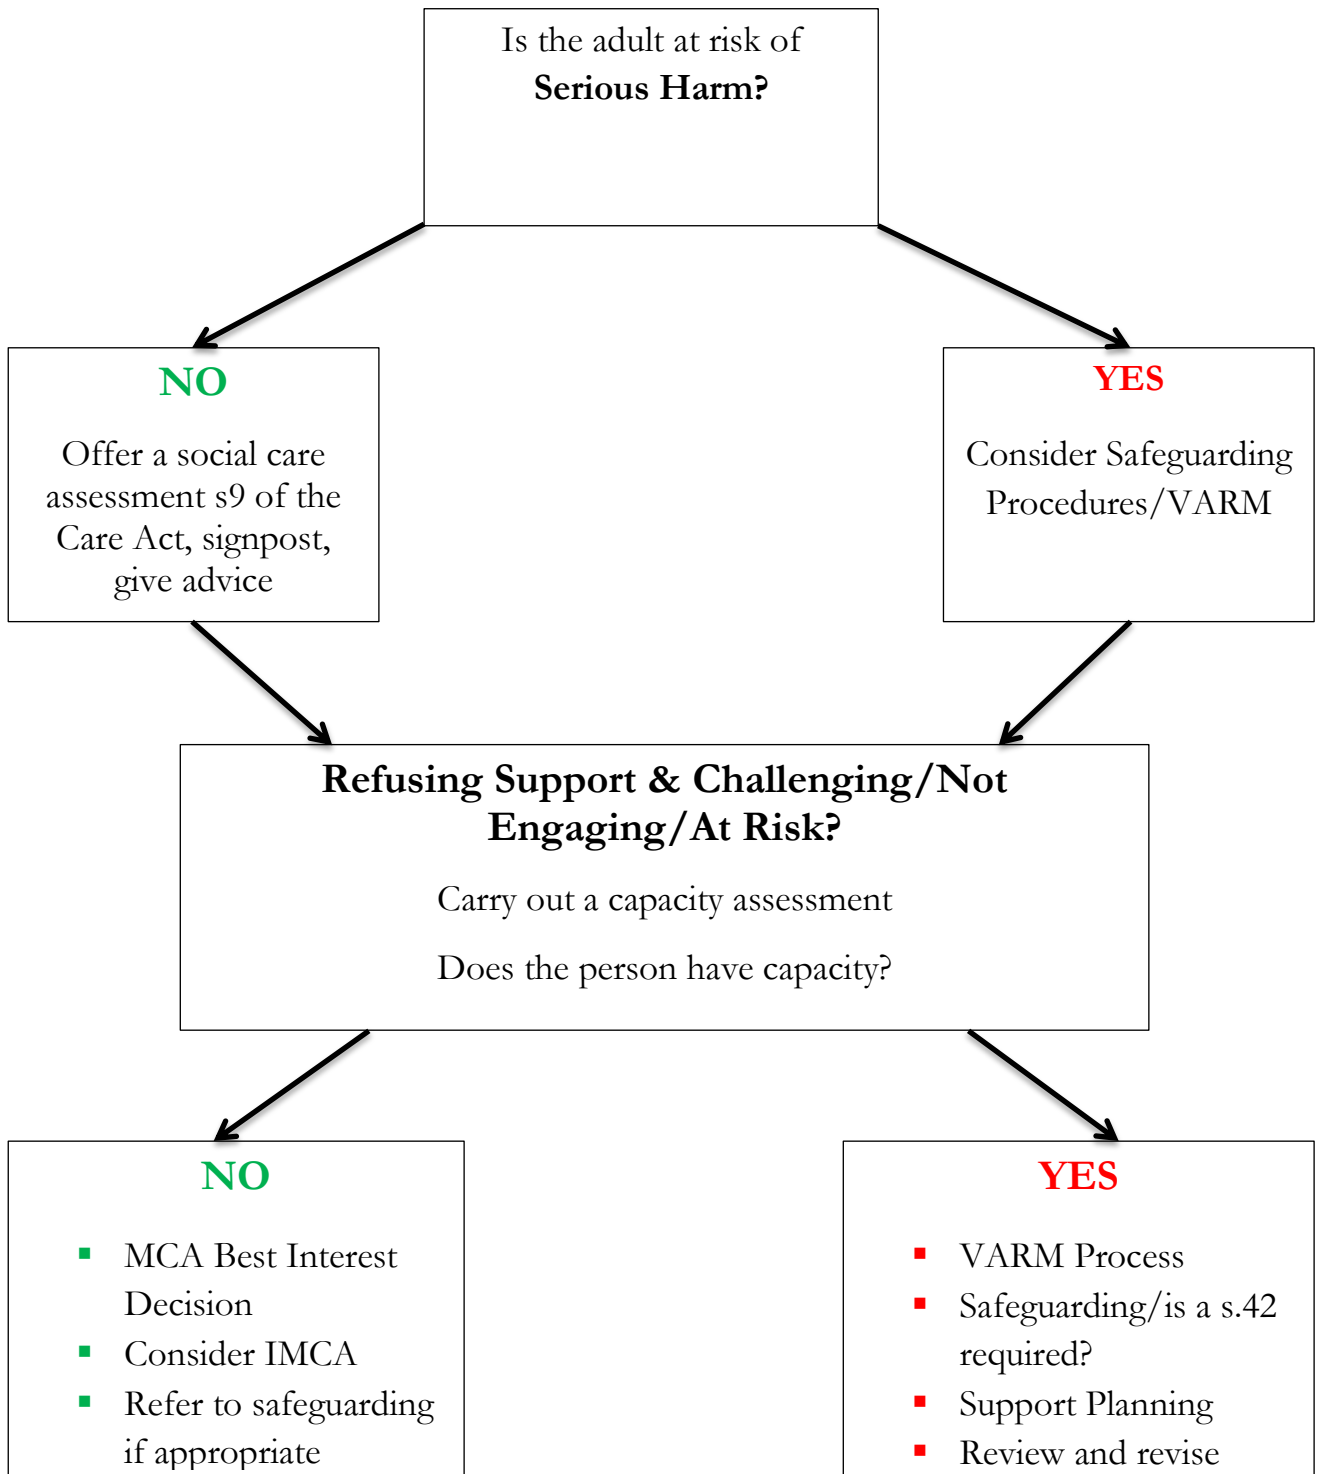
Is the adult at risk of **Serious Harm?**

NO

Offer a social care assessment s9 of the Care Act, signpost, give advice

YES

Consider Safeguarding Procedures/VARM

**Refusing Support & Challenging/Not Engaging/At Risk?**

Carry out a capacity assessment

Does the person have capacity?

NO

- MCA Best Interest Decision
- Consider IMCA
- Refer to safeguarding if appropriate

YES

- VARM Process
- Safeguarding/is a s.42 required?
- Support Planning
- Review and revise